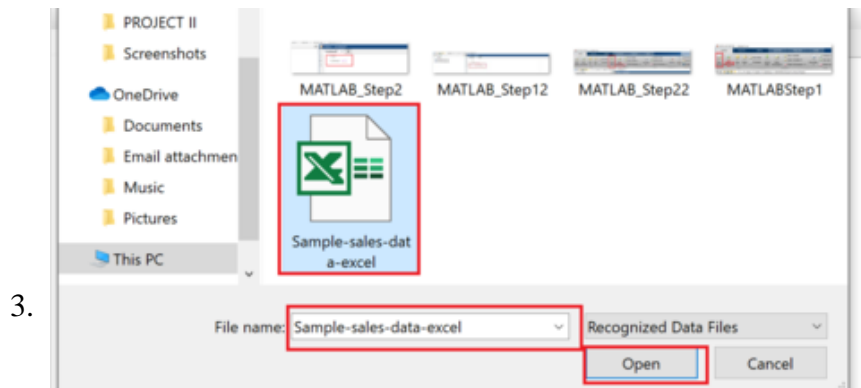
PROJECT II
Screenshots
OneDrive
Documents
Email attachmen
Music
Pictures
This PC

MATLAB_Step2
MATLAB_Step12
MATLAB_Step22
MATLABStep1

Sample-sales-data-excel

3.

File name: Sample-sales-data-excel
Recognized Data Files
Open
Cancel